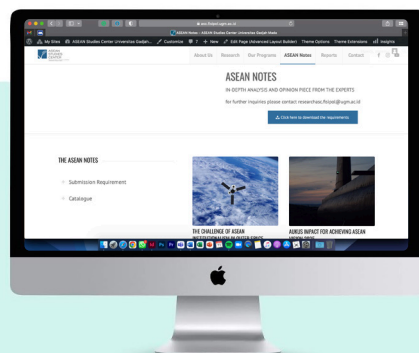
asc.fisipol.ugm.ac.id

ASEAN Notes – ASEAN Studies Center Universitas Gadjah Mada

My Sites ASEAN Studies Center Universitas Gadjah... Customize + New Edit Page (Advanced Layout Builder) Theme Options Theme Extensions Insights

ASEAN STUDIES CENTER

About Us Research Our Programs ASEAN Notes Reports Contact

ASEAN NOTES

IN-DEPTH ANALYSIS AND OPINION PIECE FROM THE EXPERTS

for further inquiries please contact researchasc.fisipol@ugm.ac.id

Click here to download the requirements

THE ASEAN NOTES

Submission Requirement

Catalogue

THE CHALLENGE OF ASEAN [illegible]

AUKUS IMPACT FOR ACHIEVING ASEAN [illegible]